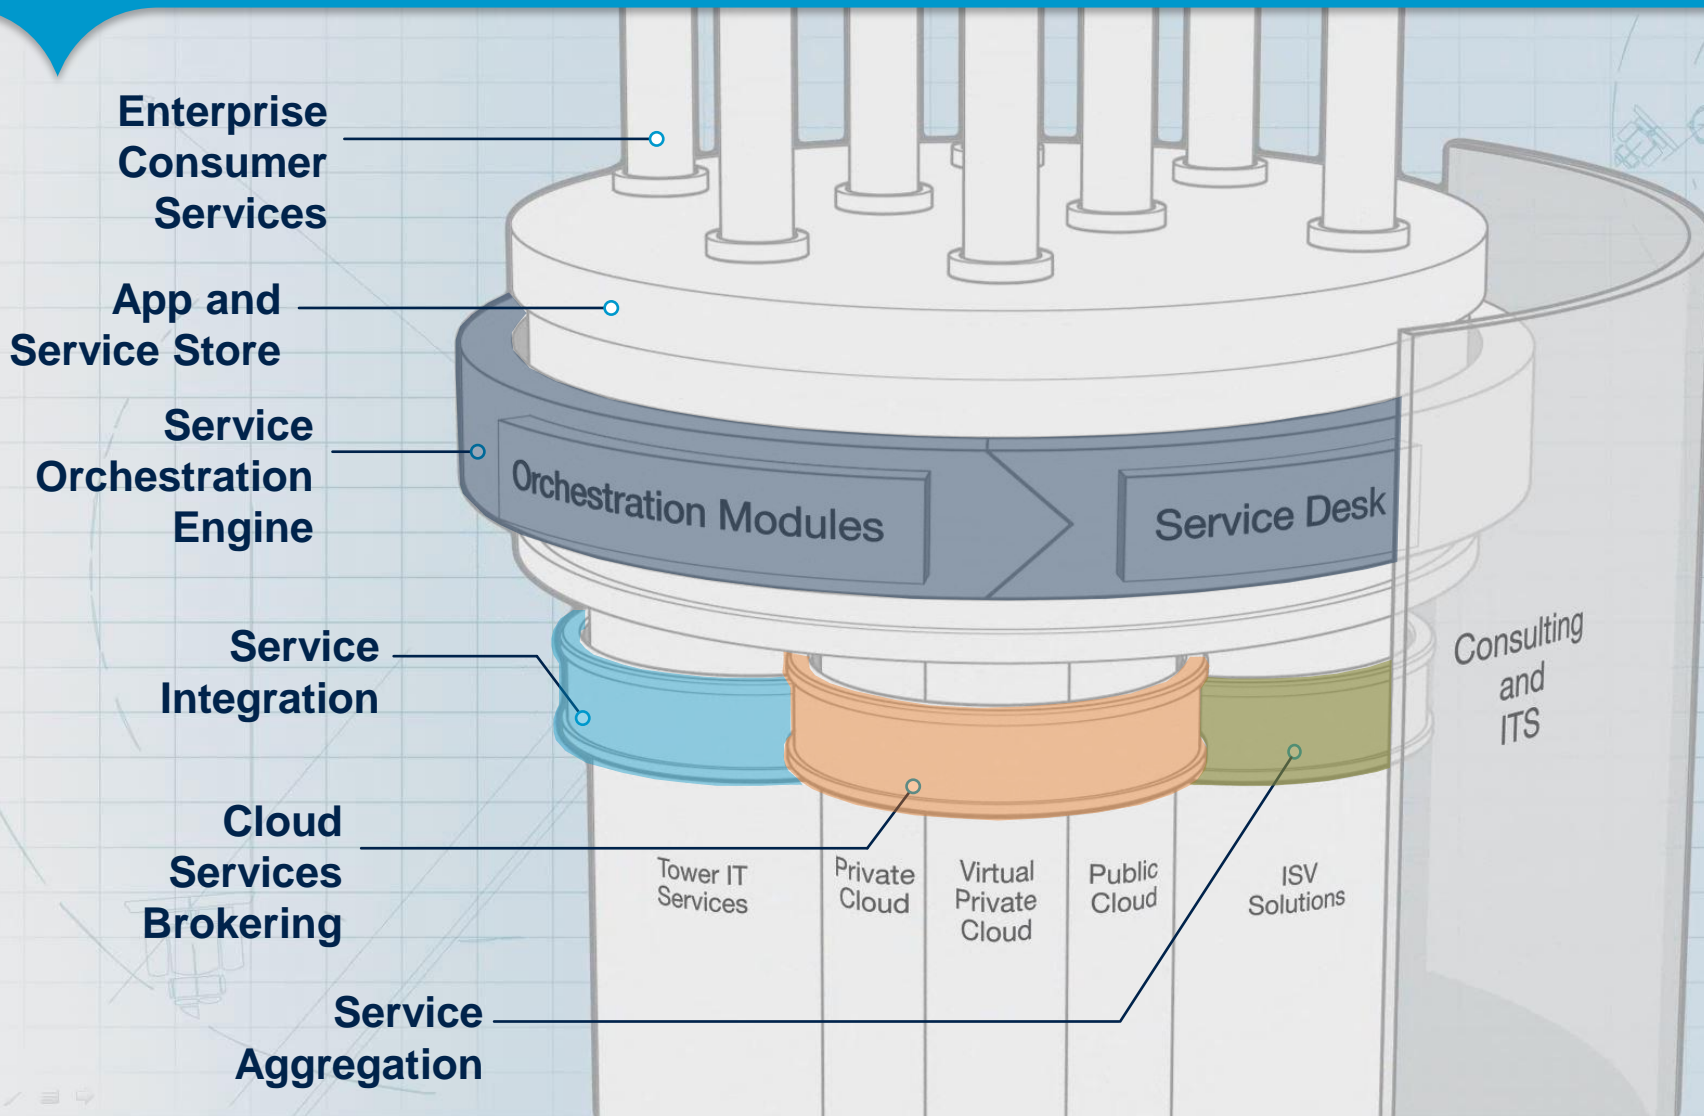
Enterprise Consumer Services

App and Service Store

Service Orchestration Engine

Orchestration Modules

Service Desk

Service Integration

Consulting and ITS

Cloud Services Brokering

Tower IT Services

Private Cloud

Virtual Private Cloud

Public Cloud

ISV Solutions

Service Aggregation